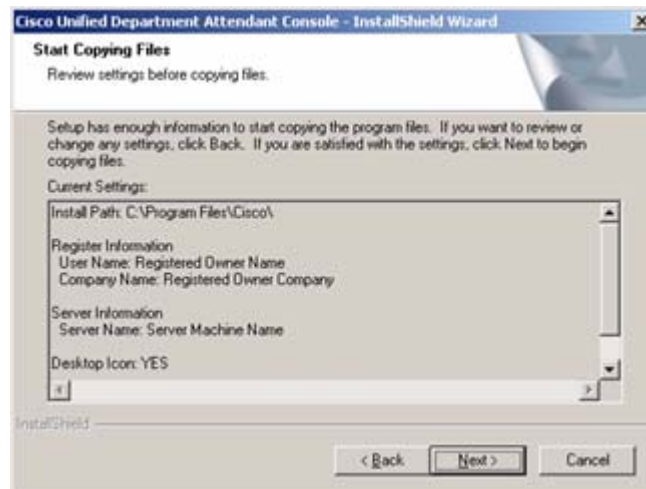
Cisco Unified Department Attendant Console - InstallShield Wizard

Start Copying Files

Review settings before copying files.

Setup has enough information to start copying the program files. If you want to review or change any settings, click Back. If you are satisfied with the settings, click Next to begin copying files.

Current Settings:

Install Path: C:\Program Files\Cisco\

Register Information
User Name: Registered Owner Name
Company Name: Registered Owner Company

Server Information
Server Name: Server Machine Name

Desktop Icon: YES

InstallShield

< Back Next > Cancel